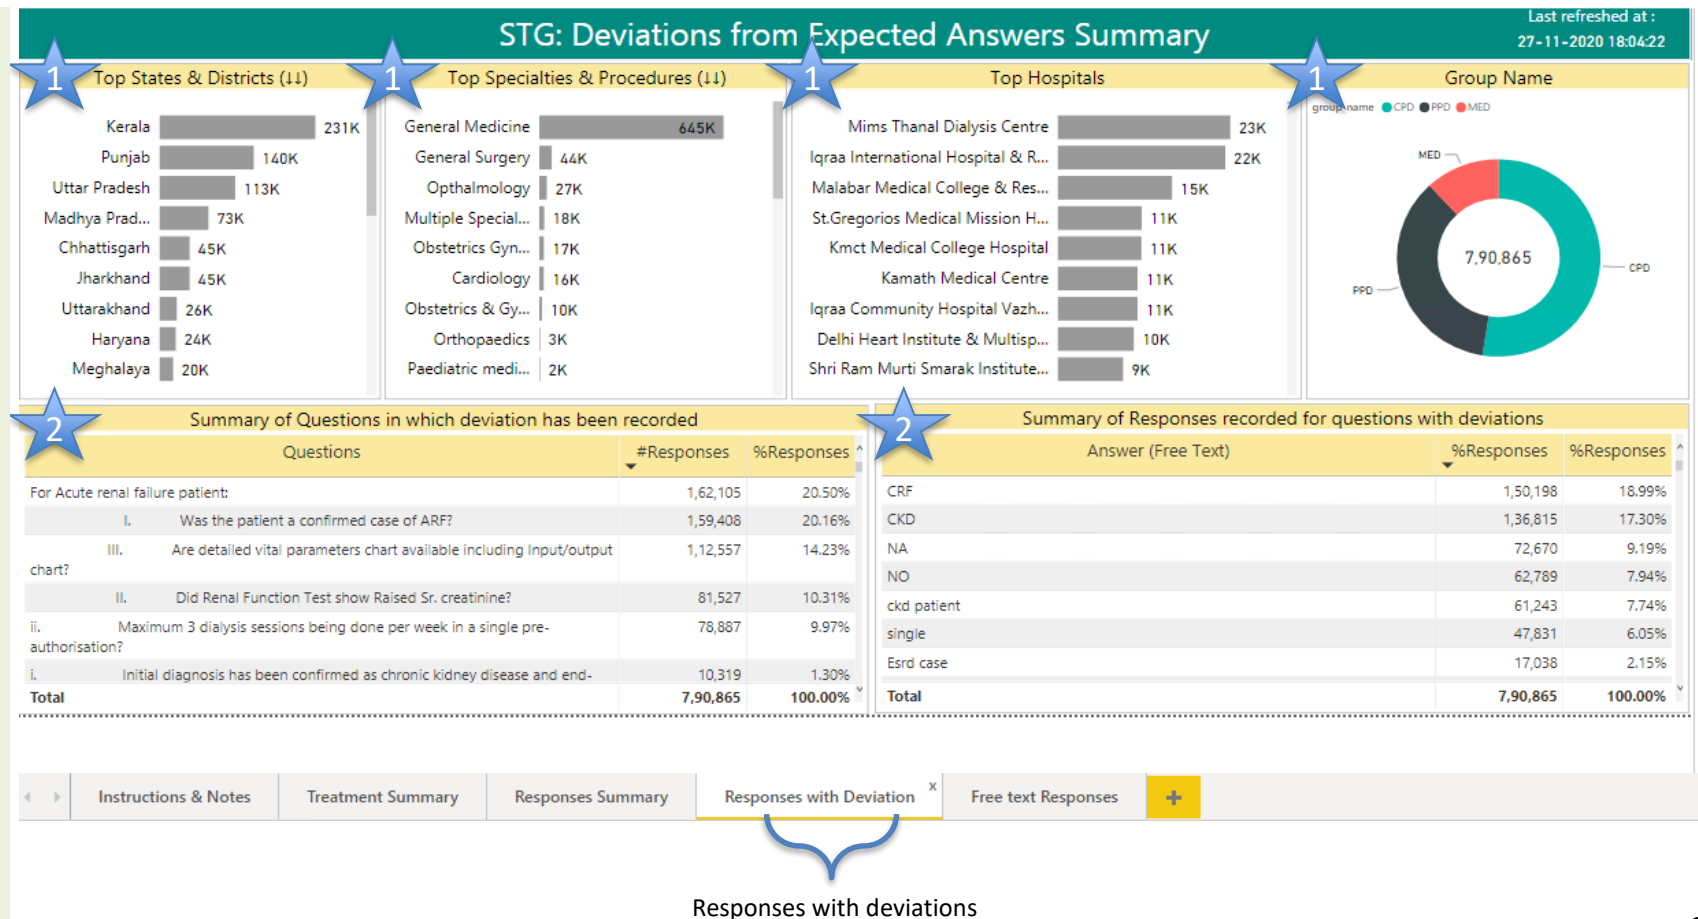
STG: Deviations from Expected Answers Summary

Last refreshed at :
27-11-2020 18:04:22

1 Top States & Districts (↓↓)

| | |
|---|---|
| Kerala | 231K |
| Punjab | 140K |
| Uttar Pradesh | 113K |
| Madhya Prad... | 73K |
| Chhattisgarh | 45K |
| Jharkhand | 45K |
| Uttarakhand | 26K |
| Haryana | 24K |
| Meghalaya | 20K |

1 Top Specialties & Procedures (↓↓)

| | |
|---|---|
| General Medicine | 645K |
| General Surgery | 44K |
| Opthalmology | 27K |
| Multiple Special... | 18K |
| Obstetrics Gyn... | 17K |
| Cardiology | 16K |
| Obstetrics & Gy... | 10K |
| Orthopaedics | 3K |
| Paediatric medi... | 2K |

1 Top Hospitals

| | |
|---|---|
| Mims Thanal Dialysis Centre | 23K |
| Iqraa International Hospital & R... | 22K |
| Malabar Medical College & Res... | 15K |
| St.Gregorios Medical Mission H... | 11K |
| Kmct Medical College Hospital | 11K |
| Kamath Medical Centre | 11K |
| Iqraa Community Hospital Vazh... | 11K |
| Delhi Heart Institute & Multisp... | 10K |
| Shri Ram Murti Smarak Institute... | 9K |

1 Group Name

group_name ● CPD ● PPD ● MED

MED
7,90,865
CPD
PPD

2 Summary of Questions in which deviation has been recorded

| Questions | #Responses | %Responses |
|---|---|---|
| For Acute renal failure patient: | 1,62,105 | 20.50% |
| I. Was the patient a confirmed case of ARF? | 1,59,408 | 20.16% |
| III. Are detailed vital parameters chart available including Input/output chart? | 1,12,557 | 14.23% |
| II. Did Renal Function Test show Raised Sr. creatinine? | 81,527 | 10.31% |
| ii. Maximum 3 dialysis sessions being done per week in a single pre-authorisation? | 78,887 | 9.97% |
| i. Initial diagnosis has been confirmed as chronic kidney disease and end- | 10,319 | 1.30% |
| Total | 7,90,865 | 100.00% |

2 Summary of Responses recorded for questions with deviations

| Answer (Free Text) | %Responses | %Responses |
|---|---|---|
| CRF | 1,50,198 | 18.99% |
| CKD | 1,36,815 | 17.30% |
| NA | 72,670 | 9.19% |
| NO | 62,789 | 7.94% |
| ckd patient | 61,243 | 7.74% |
| single | 47,831 | 6.05% |
| Esrd case | 17,038 | 2.15% |
| Total | 7,90,865 | 100.00% |

Instructions & Notes | Treatment Summary | Responses Summary | Responses with Deviation × | Free text Responses | +

Responses with deviations